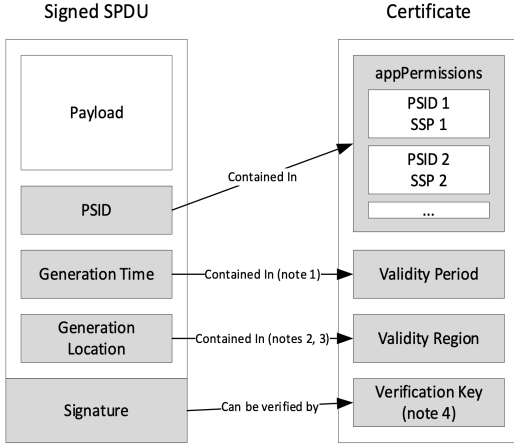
Signed SPDU

Payload

PSID

Generation Time

Generation Location

Signature

Certificate

appPermissions

PSID 1
SSP 1

PSID 2
SSP 2

...

Validity Period

Validity Region

Verification Key (note 4)

Contained In

Contained In (note 1)

Contained In (notes 2, 3)

Can be verified by